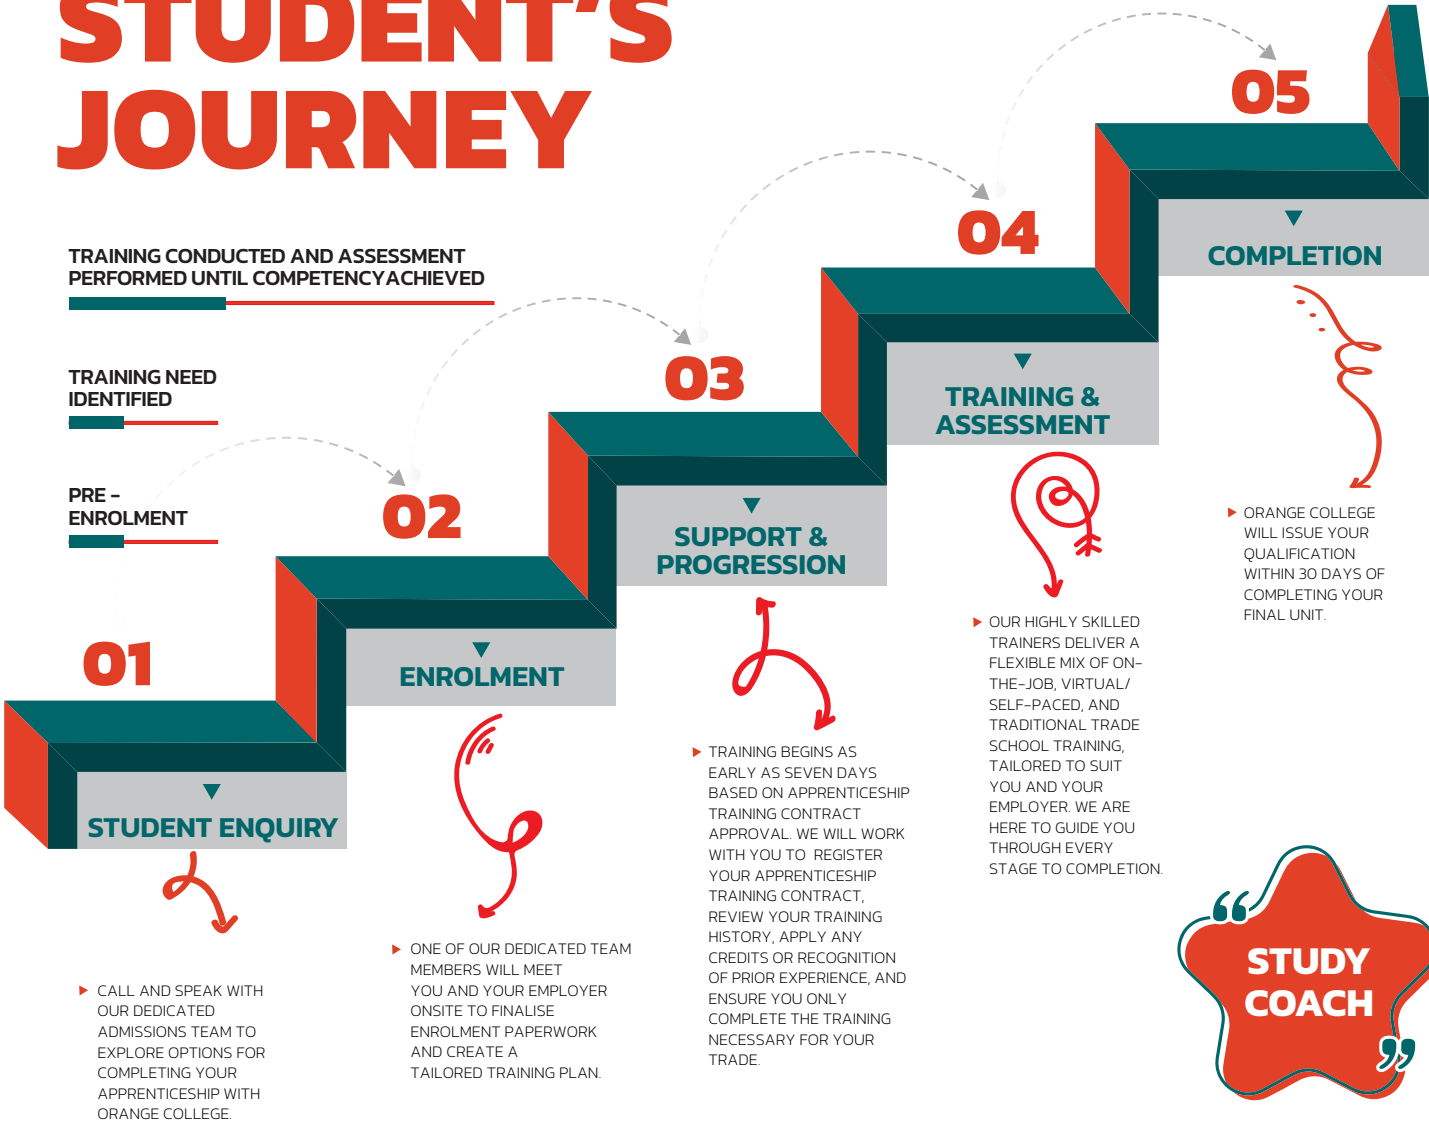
STUDENT'S JOURNEY

TRAINING CONDUCTED AND ASSESSMENT PERFORMED UNTIL COMPETENCYACHIEVED

TRAINING NEED IDENTIFIED

PRE – ENROLMENT

01

STUDENT ENQUIRY

CALL AND SPEAK WITH OUR DEDICATED ADMISSIONS TEAM TO EXPLORE OPTIONS FOR COMPLETING YOUR APPRENTICESHIP WITH ORANGE COLLEGE.

02

ENROLMENT

ONE OF OUR DEDICATED TEAM MEMBERS WILL MEET YOU AND YOUR EMPLOYER ONSITE TO FINALISE ENROLMENT PAPERWORK AND CREATE A TAILORED TRAINING PLAN.

03

SUPPORT & PROGRESSION

TRAINING BEGINS AS EARLY AS SEVEN DAYS BASED ON APPRENTICESHIP TRAINING CONTRACT APPROVAL. WE WILL WORK WITH YOU TO REGISTER YOUR APPRENTICESHIP TRAINING CONTRACT, REVIEW YOUR TRAINING HISTORY, APPLY ANY CREDITS OR RECOGNITION OF PRIOR EXPERIENCE, AND ENSURE YOU ONLY COMPLETE THE TRAINING NECESSARY FOR YOUR TRADE.

04

TRAINING & ASSESSMENT

OUR HIGHLY SKILLED TRAINERS DELIVER A FLEXIBLE MIX OF ON-THE-JOB, VIRTUAL/ SELF-PACED, AND TRADITIONAL TRADE SCHOOL TRAINING, TAILORED TO SUIT YOU AND YOUR EMPLOYER. WE ARE HERE TO GUIDE YOU THROUGH EVERY STAGE TO COMPLETION.

05

COMPLETION

ORANGE COLLEGE WILL ISSUE YOUR QUALIFICATION WITHIN 30 DAYS OF COMPLETING YOUR FINAL UNIT.

"STUDY COACH"